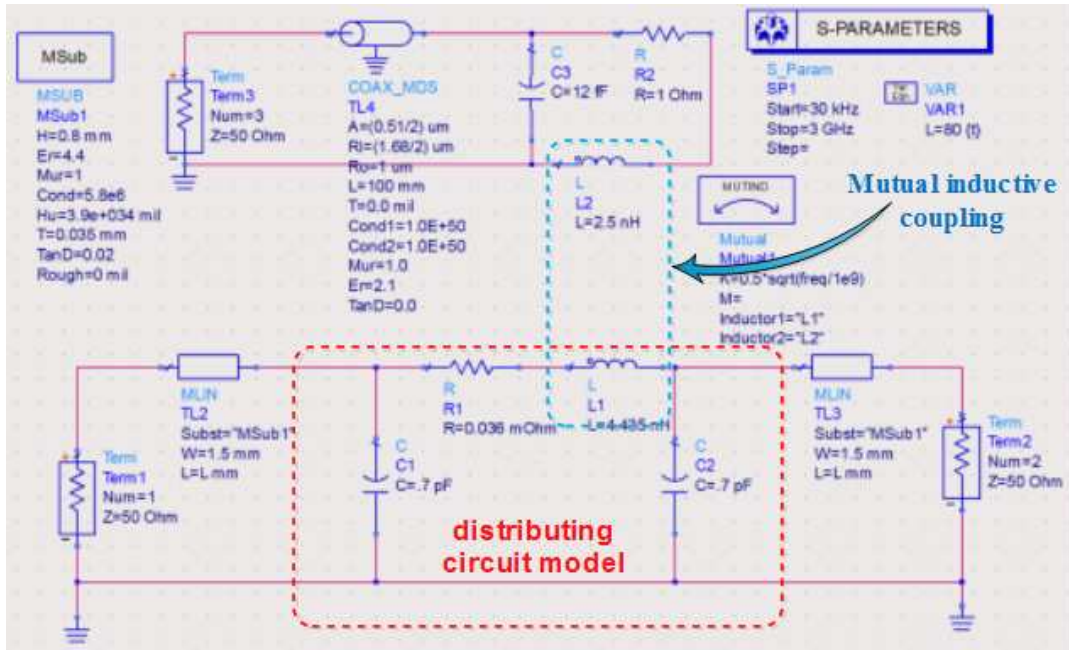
MSub

MSUB
MSub1
H=0.8 mm
Er=4.4
Mur=1
Cond=5.8e6
Hu=3.9e+034 mil
T=0.035 mm
TanD=0.02
Rough=0 mil

Term
Term3
Num=3
Z=50 Ohm

COAX_MDS
TL4
A=(0.51/2) um
Ri=(1.68/2) um
Ro=1 um
L=100 mm
T=0.0 mil
Cond1=1.0E+50
Cond2=1.0E+50
Mur=1.0
Er=2.1
TanD=0.0

C
C3
C=12 fF

R
R2
R=1 Ohm

S-PARAMETERS

S_Param
SP1
Start=30 kHz
Stop=3 GHz
Step=

VAR
VAR1
L=80 {t}

L
L2
L=2.5 nH

MUTIND

Mutual inductive coupling

Mutual
Mutual1
K=0.5*sqrt(freq/1e9)
M=
Inductor1="L1"
Inductor2="L2"

MLIN
TL2
Subst="MSub1"
W=1.5 mm
L=L mm

R
R1
R=0.036 mOhm

L
L1
L=4.435 nH

MLIN
TL3
Subst="MSub1"
W=1.5 mm
L=L mm

Term
Term1
Num=1
Z=50 Ohm

C
C1
C=.7 pF

C
C2
C=.7 pF

Term
Term2
Num=2
Z=50 Ohm

distributing circuit model